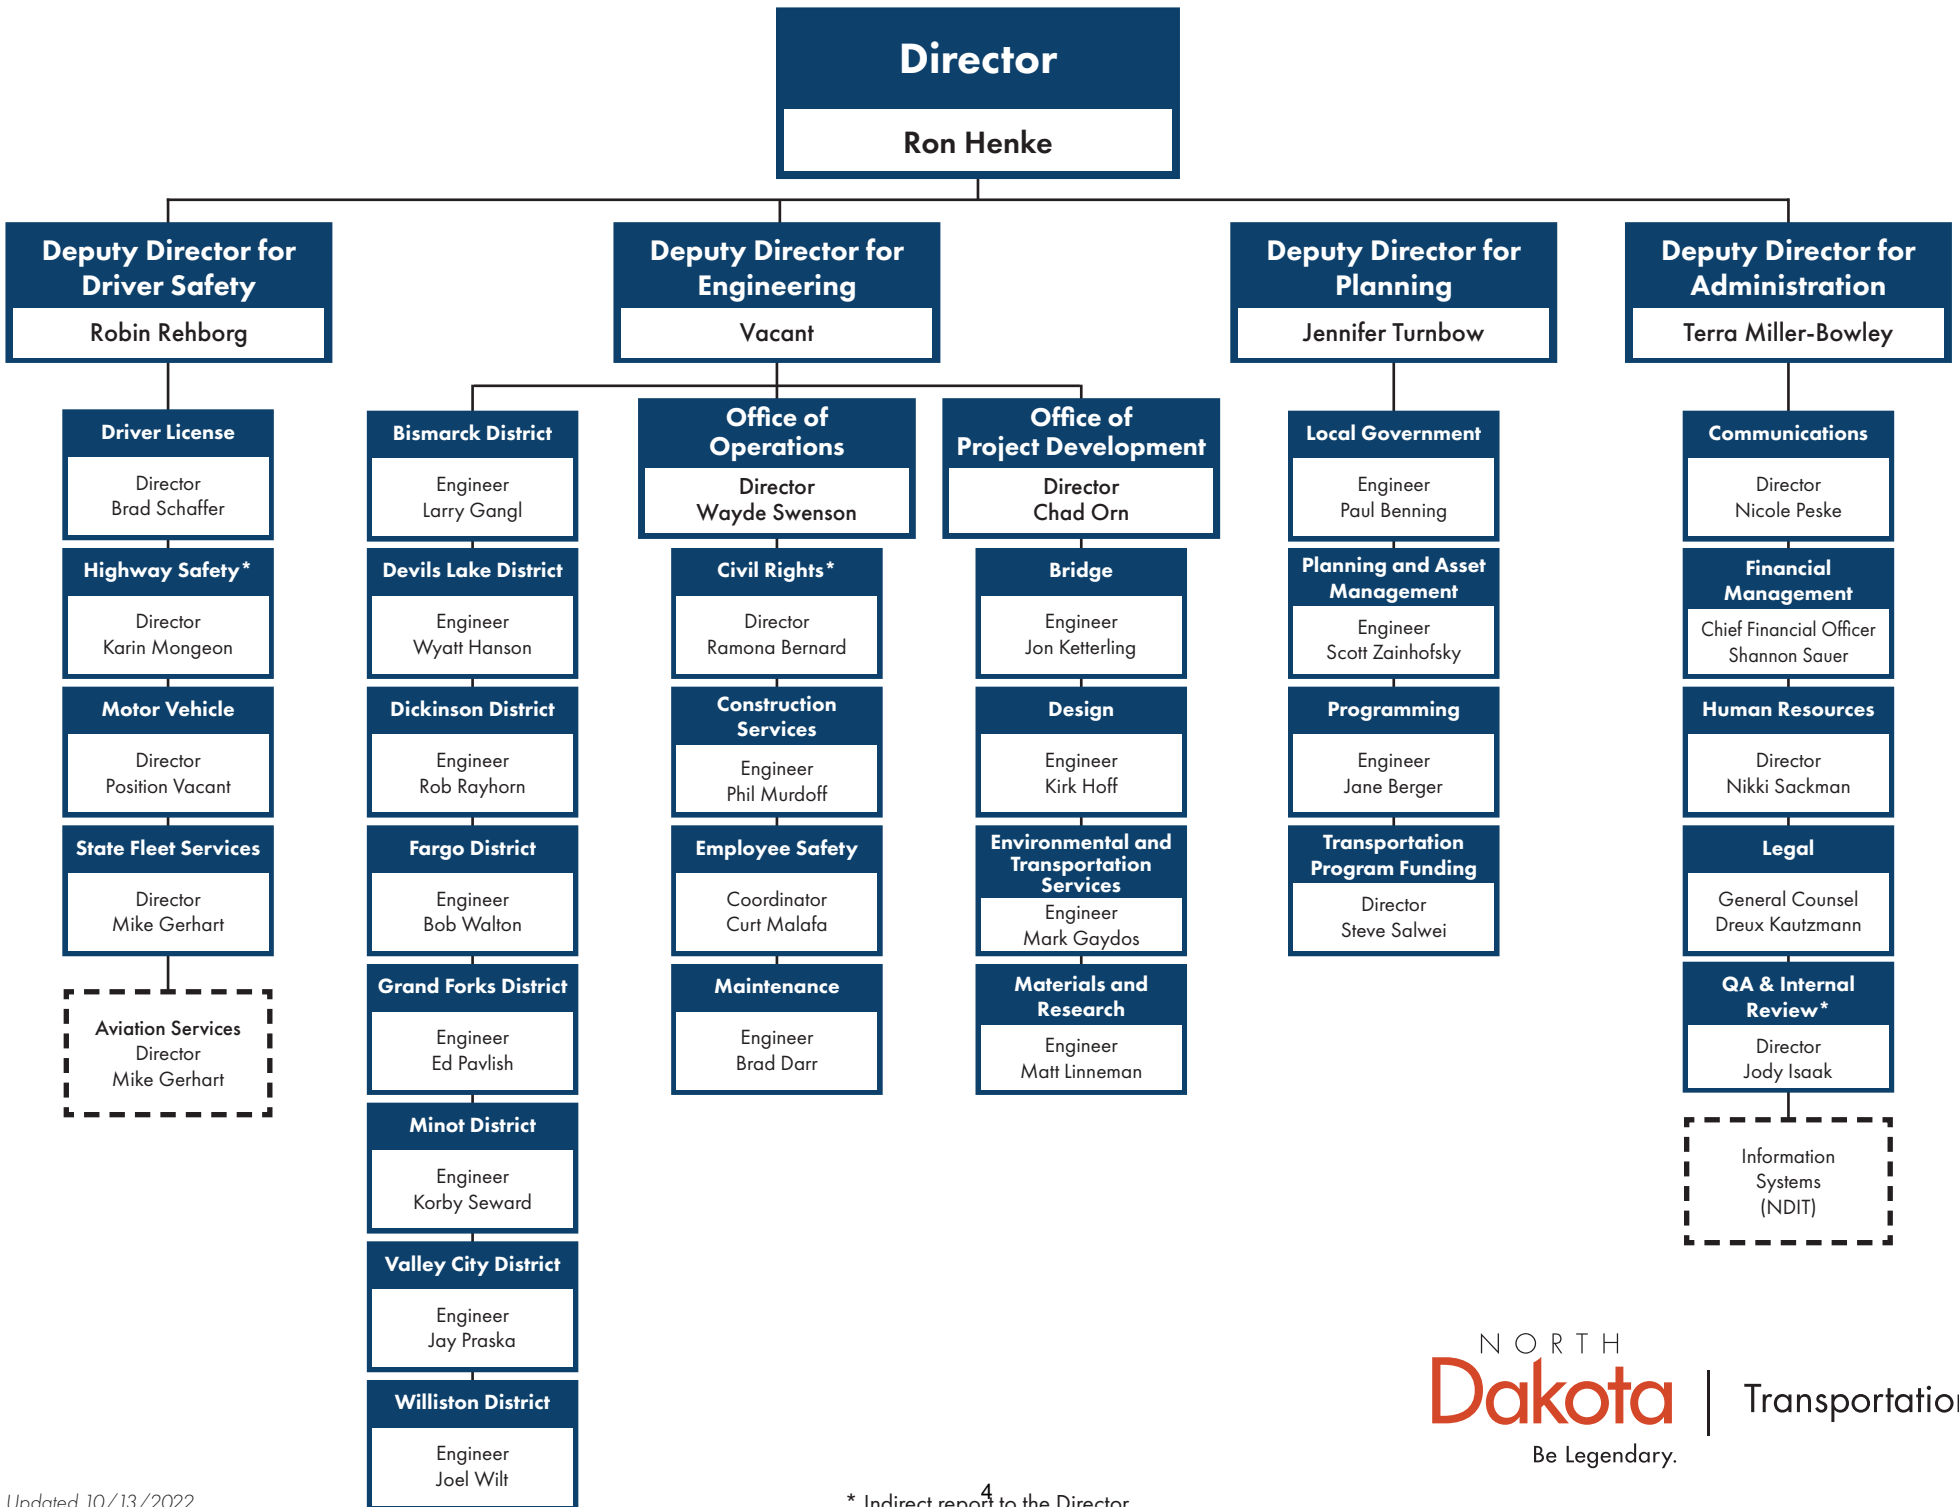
Director
Ron Henke

Deputy Director for Driver Safety
Robin Rehborg

Driver License
Director
Brad Schaffer

Highway Safety*
Director
Karin Mongeon

Motor Vehicle
Director
Position Vacant

State Fleet Services
Director
Mike Gerhart

Aviation Services
Director
Mike Gerhart

Deputy Director for Engineering
Vacant

Bismarck District
Engineer
Larry Gangl

Devils Lake District
Engineer
Wyatt Hanson

Dickinson District
Engineer
Rob Rayhorn

Fargo District
Engineer
Bob Walton

Grand Forks District
Engineer
Ed Pavlish

Minot District
Engineer
Korby Seward

Valley City District
Engineer
Jay Praska

Williston District
Engineer
Joel Wilt

Office of Operations
Director
Wayde Swenson

Civil Rights*
Director
Ramona Bernard

Construction Services
Engineer
Phil Murdoff

Employee Safety
Coordinator
Curt Malafa

Maintenance
Engineer
Brad Darr

Office of Project Development
Director
Chad Orn

Bridge
Engineer
Jon Ketterling

Design
Engineer
Kirk Hoff

Environmental and Transportation Services
Engineer
Mark Gaydos

Materials and Research
Engineer
Matt Linneman

Deputy Director for Planning
Jennifer Turnbow

Local Government
Engineer
Paul Benning

Planning and Asset Management
Engineer
Scott Zainhofsky

Programming
Engineer
Jane Berger

Transportation Program Funding
Director
Steve Salwei

Deputy Director for Administration
Terra Miller-Bowley

Communications
Director
Nicole Peske

Financial Management
Chief Financial Officer
Shannon Sauer

Human Resources
Director
Nikki Sackman

Legal
General Counsel
Dreux Kautzmann

QA & Internal Review*
Director
Jody Isaak

Information Systems (NDIT)

NORTH Dakota | Transportatio
Be Legendary.

Updated 10/13/2022

* Indirect report to the Director

4